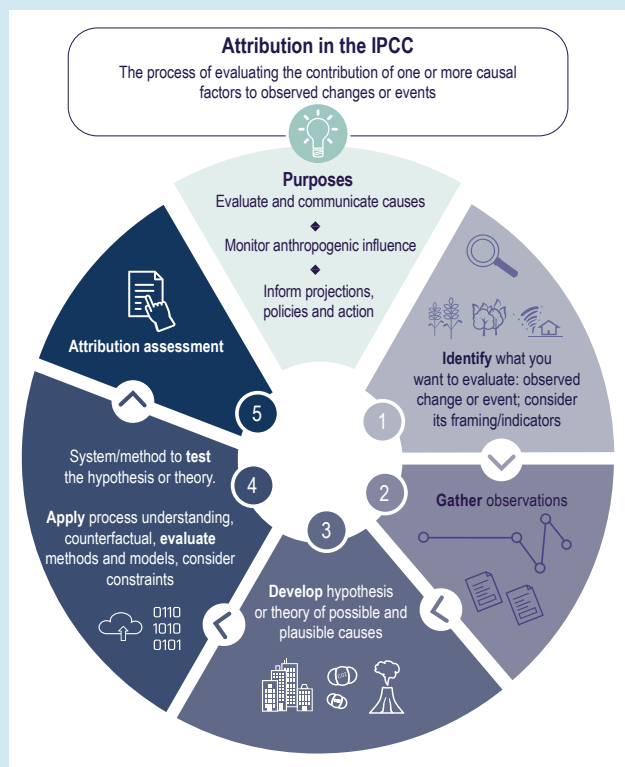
Attribution in the IPCC
The process of evaluating the contribution of one or more causal factors to observed changes or events

Purposes
Evaluate and communicate causes
Monitor anthropogenic influence
Inform projections, policies and action

1
Identify what you want to evaluate: observed change or event; consider its framing/indicators

2
Gather observations

3
Develop hypothesis or theory of possible and plausible causes

4
System/method to test the hypothesis or theory.
Apply process understanding, counterfactual, evaluate methods and models, consider constraints

0110
1010
0101

5
Attribution assessment